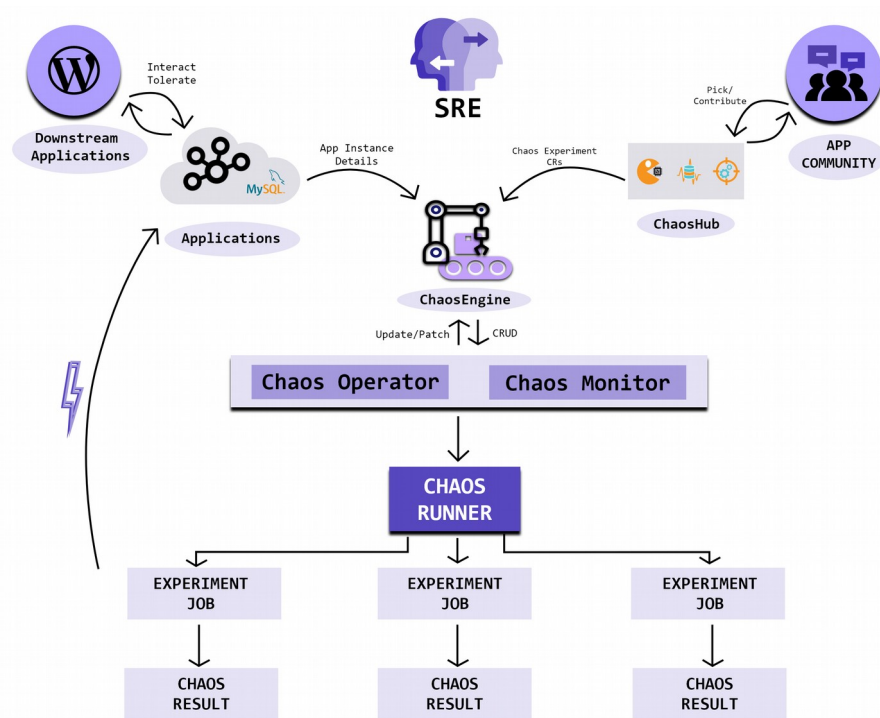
SRE

Interact
Tolerate

Downstream Applications

MySQL

Applications

App Instance Details

Chaos Experiment CRs

Pick/
Contribute

APP COMMUNITY

ChaosHub

ChaosEngine

Update/Patch

CRUD

Chaos Operator

Chaos Monitor

CHAOS RUNNER

EXPERIMENT JOB

EXPERIMENT JOB

EXPERIMENT JOB

CHAOS RESULT

CHAOS RESULT

CHAOS RESULT